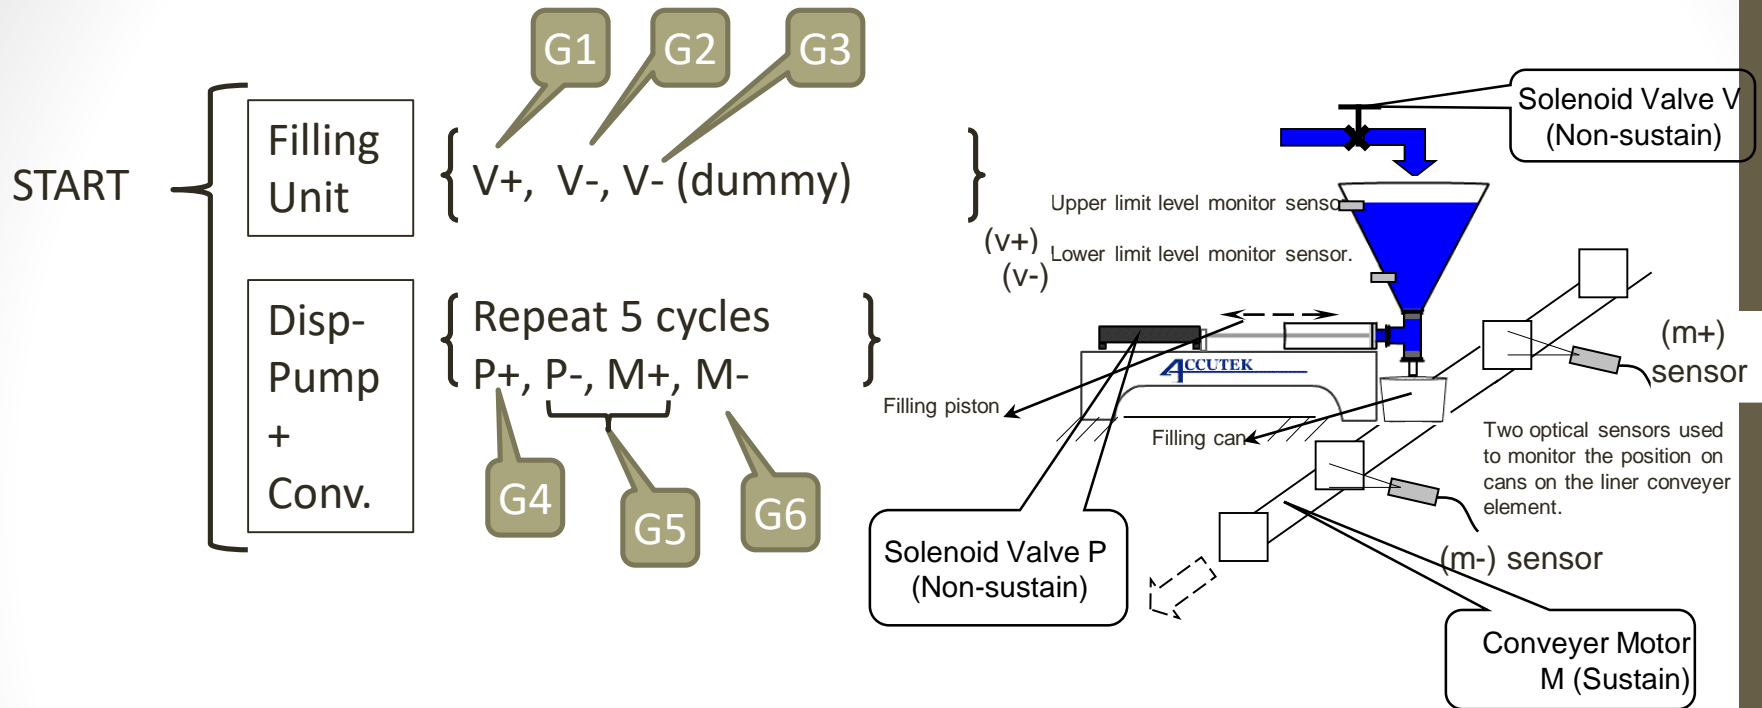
START

Filling Unit

G1 G2 G3

V+, V-, V- (dummy)

Disp-Pump + Conv.

Repeat 5 cycles
P+, P-, M+, M-

G4 G5 G6

Solenoid Valve V (Non-sustain)

Upper limit level monitor senso

(v+)
(v-)

Lower limit level monitor sensor.

ACCUTEK

(m+) sensor

Filling piston

Filling can

Two optical sensors used to monitor the position on cans on the liner conveyer element.

Solenoid Valve P (Non-sustain)

(m-) sensor

Conveyer Motor M (Sustain)